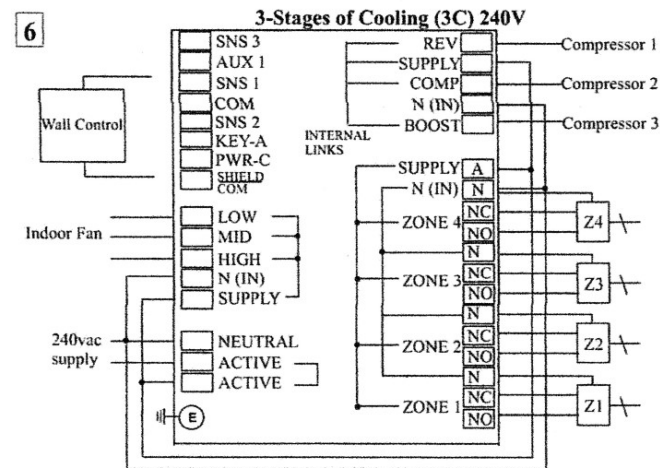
6

3-Stages of Cooling (3C) 240V

SNS 3
AUX 1
SNS 1
COM
SNS 2
KEY-A
PWR-C
SHIELD COM

Wall Control

REV
SUPPLY
COMP
N (IN)
BOOST

INTERNAL LINKS

Compressor 1
Compressor 2
Compressor 3

Indoor Fan

LOW
MID
HIGH
N (IN)
SUPPLY

240vac supply

NEUTRAL
ACTIVE
ACTIVE

E

SUPPLY A
N (IN) N
ZONE 4 NC NO
N
ZONE 3 NC NO
N
ZONE 2 NC NO
N
ZONE 1 NC NO

Z4
Z3
Z2
Z1